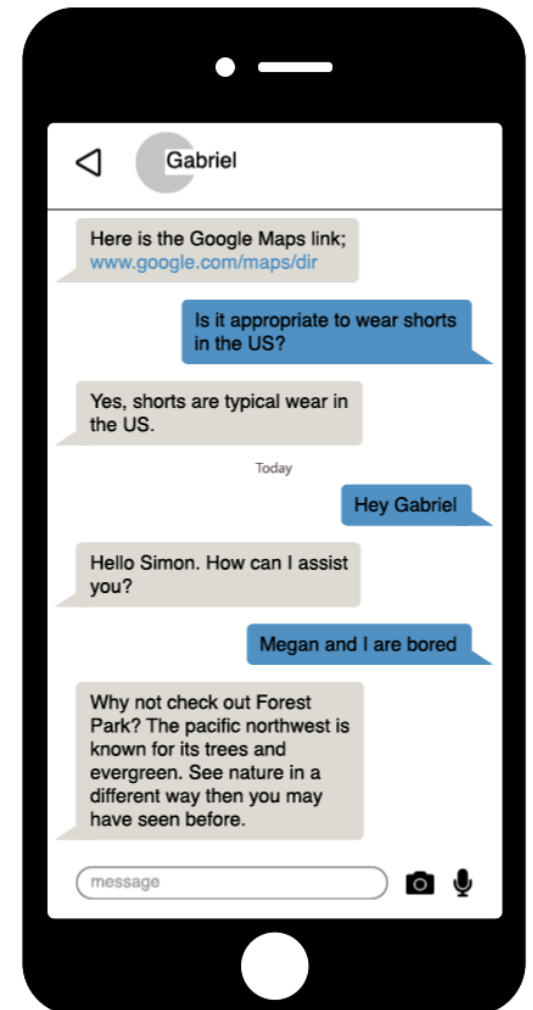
Gabriel

Here is the Google Maps link; www.google.com/maps/dir

Is it appropriate to wear shorts in the US?

Yes, shorts are typical wear in the US.

Today

Hey Gabriel

Hello Simon. How can I assist you?

Megan and I are bored

Why not check out Forest Park? The pacific northwest is known for its trees and evergreen. See nature in a different way then you may have seen before.

message